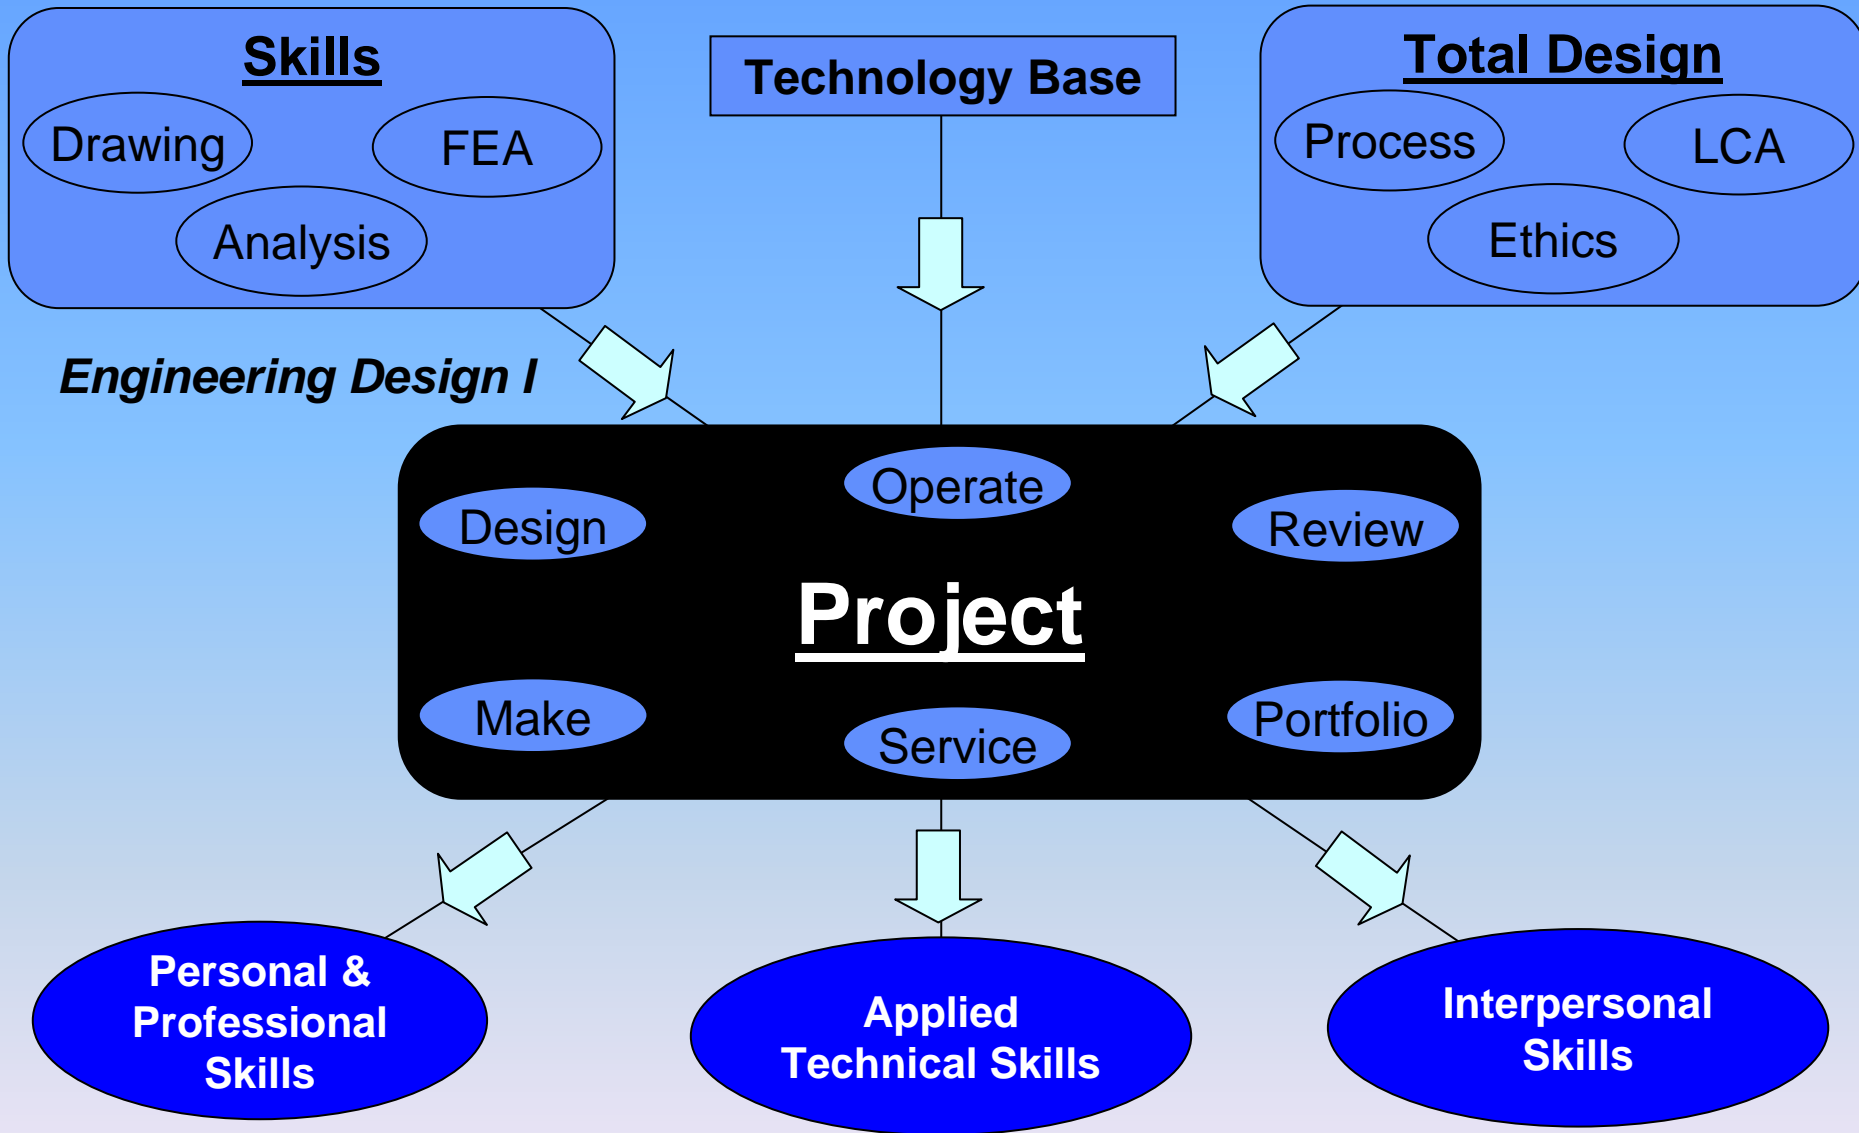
Skills
Drawing
FEA
Analysis

Technology Base

Total Design
Process
LCA
Ethics

Engineering Design I

Operate
Design
Review
Project
Make
Service
Portfolio

Personal & Professional Skills

Applied Technical Skills

Interpersonal Skills